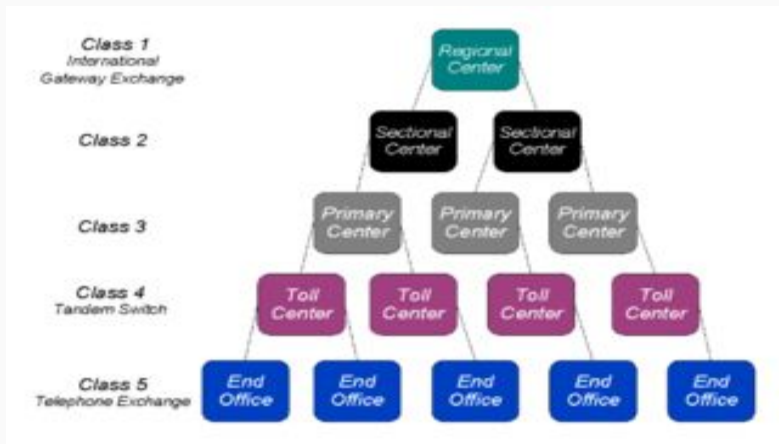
Class 1
International Gateway Exchange

Regional Center

Class 2

Sectional Center

Sectional Center

Class 3

Primary Center

Primary Center

Primary Center

Class 4
Tandem Switch

Toll Center

Toll Center

Toll Center

Toll Center

Class 5
Telephone Exchange

End Office

End Office

End Office

End Office

End Office